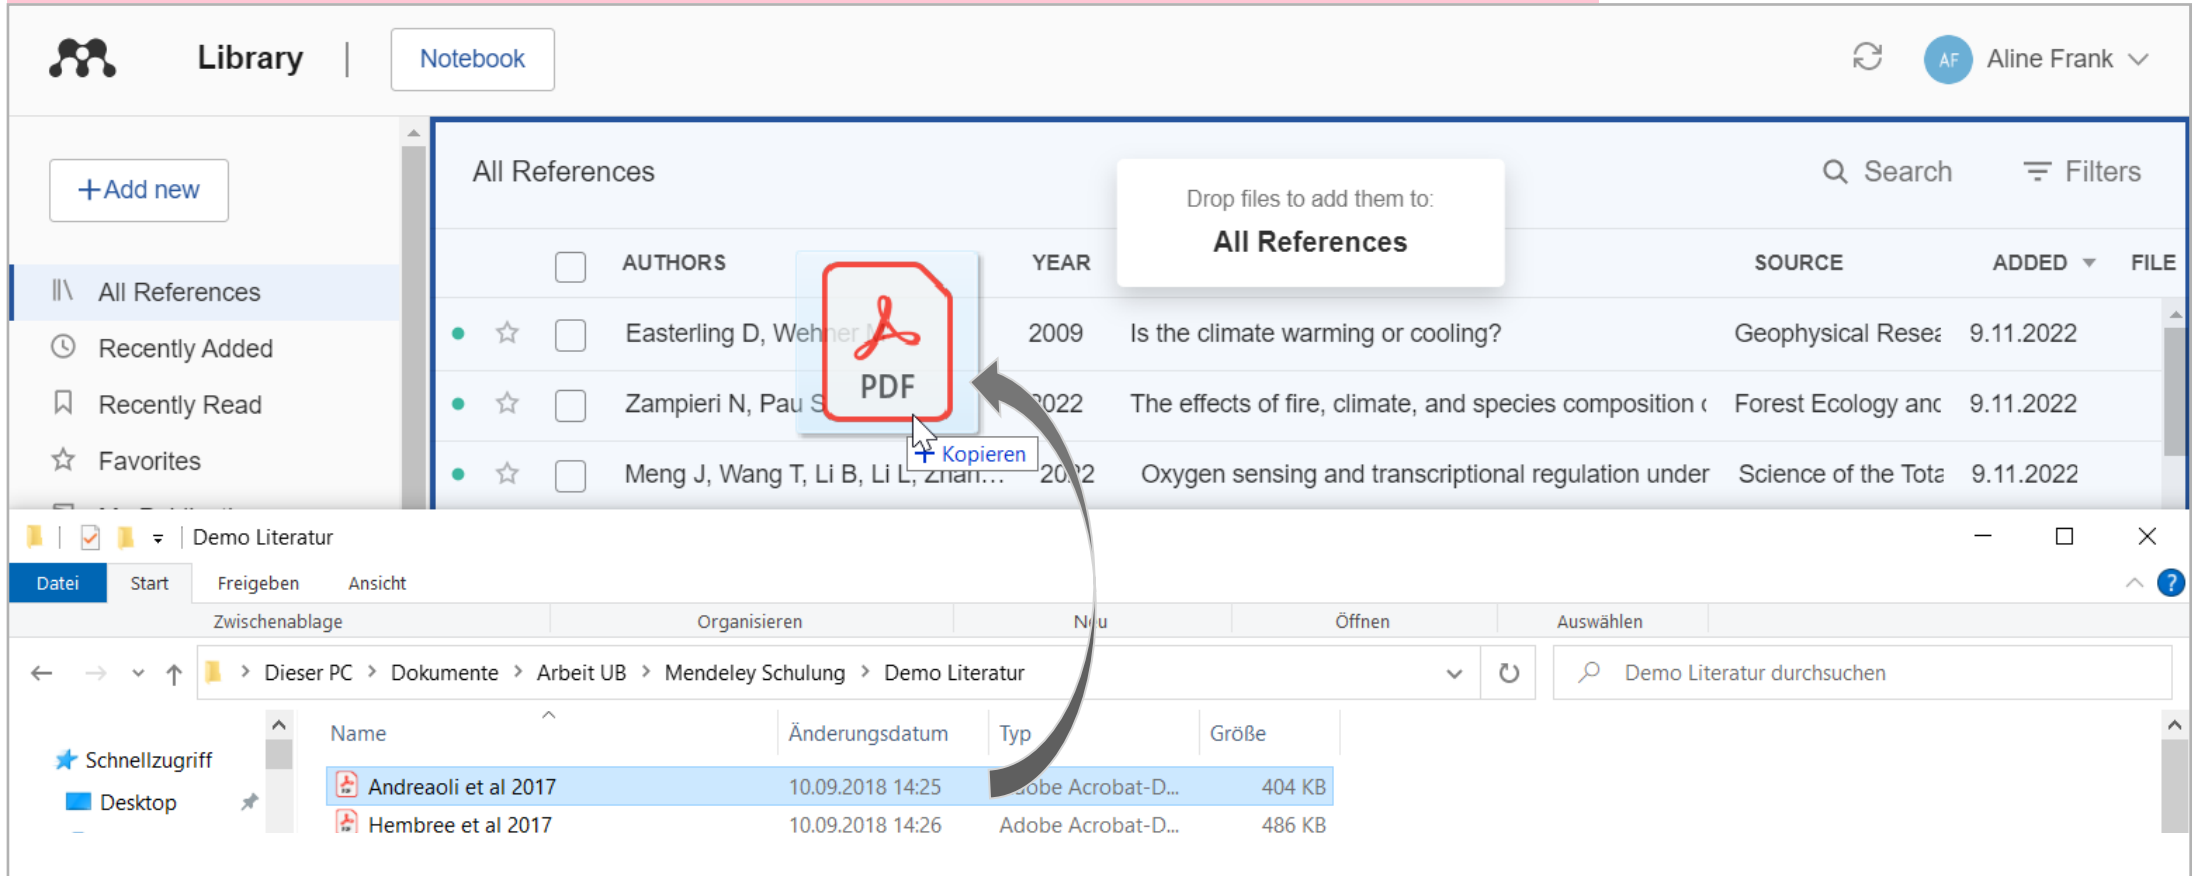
Library | Notebook

AF Aline Frank

+Add new

All References

Recently Added

Recently Read

Favorites

All References

Drop files to add them to:
All References

Search Filters

| | AUTHORS | YEAR | | SOURCE | ADDED | FILE |
|---|---|---|---|---|---|---|
| | Easterling D, Wehner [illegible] | 2009 | Is the climate warming or cooling? | Geophysical Resea | 9.11.2022 | |
| | Zampieri N, Pau S | 2022 | The effects of fire, climate, and species composition ( | Forest Ecology anc | 9.11.2022 | |
| | Meng J, Wang T, Li B, Li L, Zhan… | 2022 | Oxygen sensing and transcriptional regulation under | Science of the Tota | 9.11.2022 | |

PDF

+ Kopieren

Demo Literatur

Datei Start Freigeben Ansicht

Zwischenablage Organisieren Neu Öffnen Auswählen

Dieser PC > Dokumente > Arbeit UB > Mendeley Schulung > Demo Literatur

Demo Literatur durchsuchen

Schnellzugriff
Desktop

| Name | Änderungsdatum | Typ | Größe |
|---|---|---|---|
| Andreaoli et al 2017 | 10.09.2018 14:25 | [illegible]obe Acrobat-D... | 404 KB |
| Hembree et al 2017 | 10.09.2018 14:26 | Adobe Acrobat-D... | 486 KB |